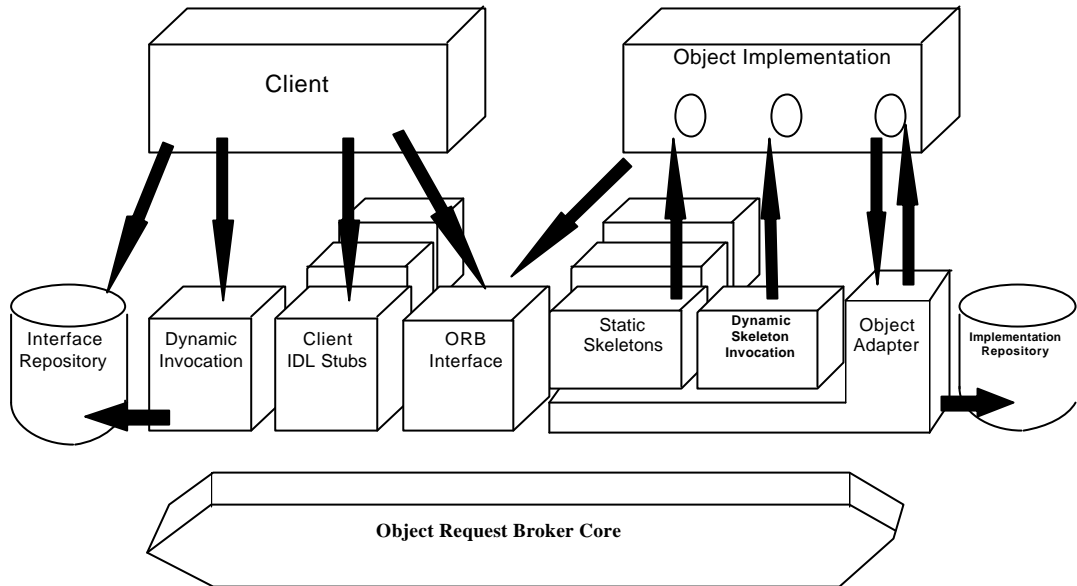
Client

Object Implementation

Interface Repository

Dynamic Invocation

Client IDL Stubs

ORB Interface

Static Skeletons

Dynamic Skeleton Invocation

Object Adapter

Implementation Repository

Object Request Broker Core